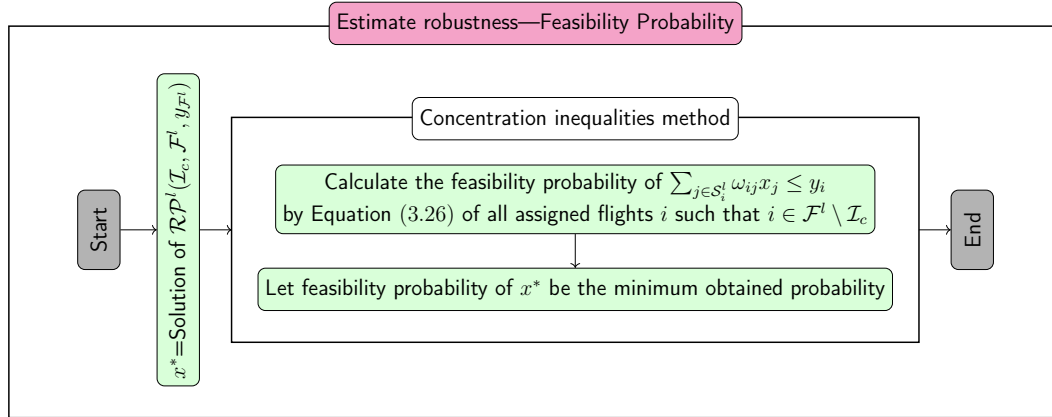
Estimate robustness—Feasibility Probability

Start

$x^*$=Solution of $\mathcal{RP}^l(\mathcal{I}_c, \mathcal{F}^l, y_{\mathcal{F}^l})$

Concentration inequalities method

Calculate the feasibility probability of $\sum_{j\in\mathcal{S}_i^l} \omega_{ij}x_j \leq y_i$ by Equation $(3.26)$ of all assigned flights $i$ such that $i \in \mathcal{F}^l \setminus \mathcal{I}_c$

Let feasibility probability of $x^*$ be the minimum obtained probability

End